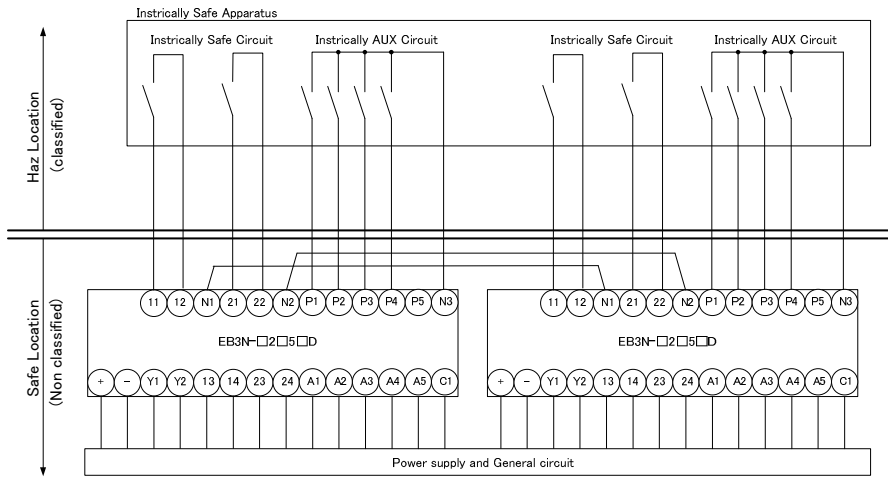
Instrically Safe Apparatus

Instrically Safe Circuit

Instrically AUX Circuit

Instrically Safe Circuit

Instrically AUX Circuit

Haz Location (classified)

Safe Location (Non classified)

11 12 N1 21 22 N2 P1 P2 P3 P4 P5 N3

EB3N-□2□5□D

+ − Y1 Y2 13 14 23 24 A1 A2 A3 A4 A5 C1

11 12 N1 21 22 N2 P1 P2 P3 P4 P5 N3

EB3N-□2□5□D

+ − Y1 Y2 13 14 23 24 A1 A2 A3 A4 A5 C1

Power supply and General circuit